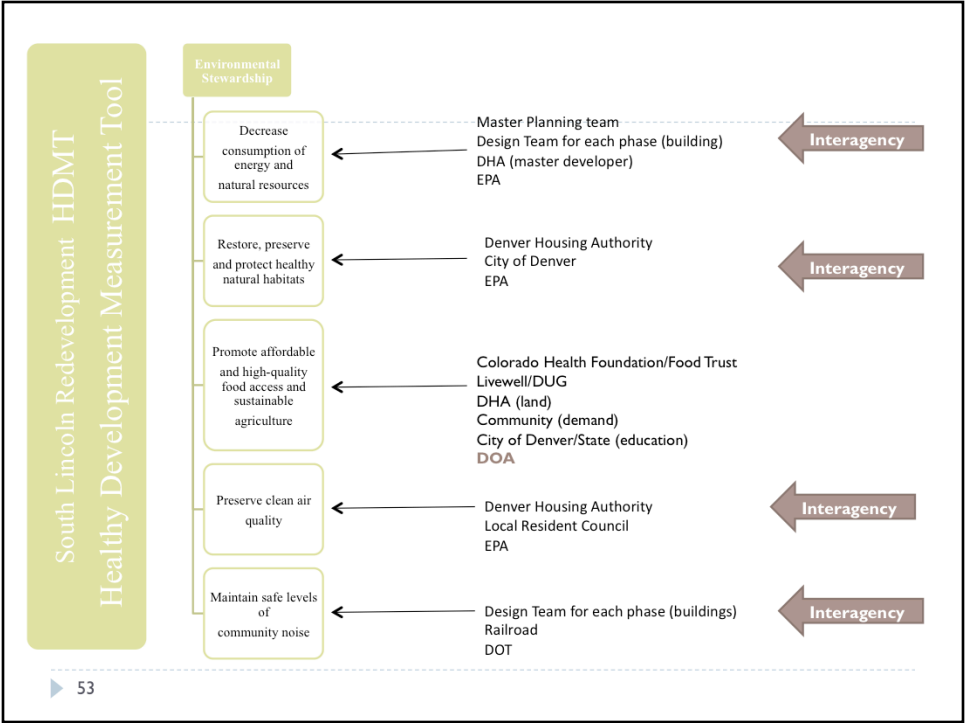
South Lincoln Redevelopment HDMT
Healthy Development Measurement Tool

Environmental Stewardship

Decrease consumption of energy and natural resources

Master Planning team
Design Team for each phase (building)
DHA (master developer)
EPA

Interagency

Restore, preserve and protect healthy natural habitats

Denver Housing Authority
City of Denver
EPA

Interagency

Promote affordable and high-quality food access and sustainable agriculture

Colorado Health Foundation/Food Trust
Livewell/DUG
DHA (land)
Community (demand)
City of Denver/State (education)
DOA

Preserve clean air quality

Denver Housing Authority
Local Resident Council
EPA

Interagency

Maintain safe levels of community noise

Design Team for each phase (buildings)
Railroad
DOT

Interagency

53